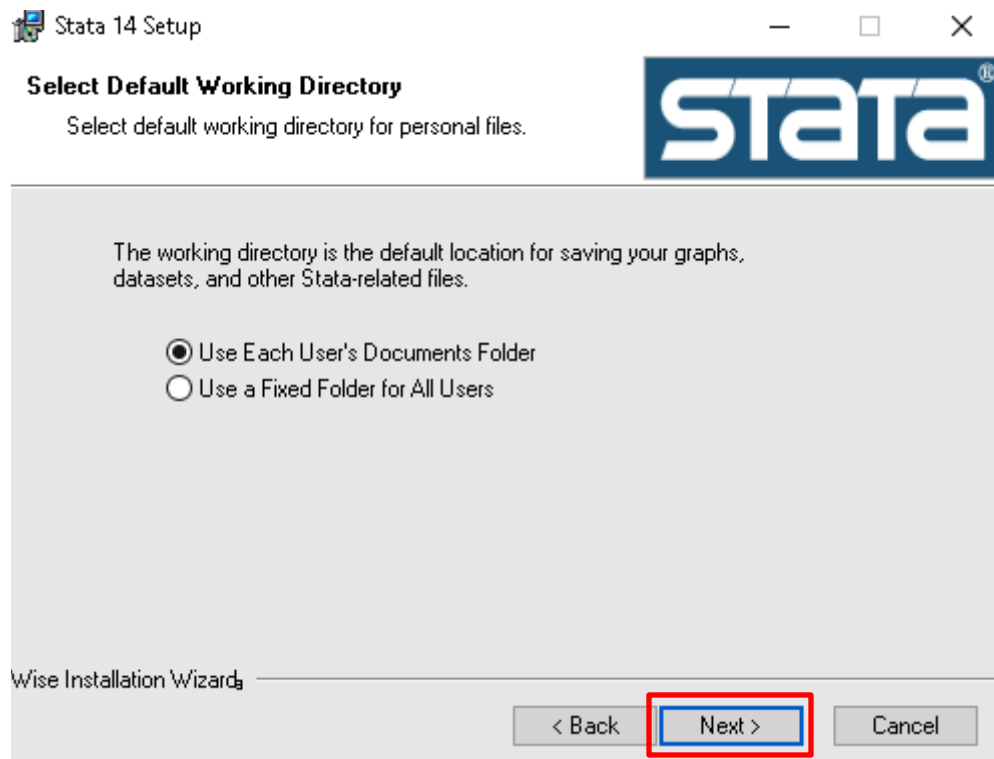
Stata 14 Setup

Select Default Working Directory

Select default working directory for personal files.

STATA®

The working directory is the default location for saving your graphs, datasets, and other Stata-related files.

Use Each User's Documents Folder
Use a Fixed Folder for All Users

Wise Installation Wizard®

< Back
Next >
Cancel